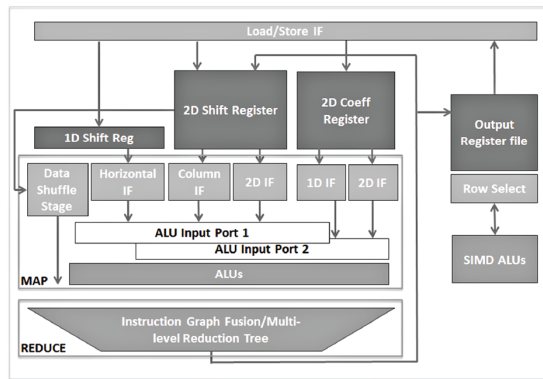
Load/Store IF

2D Shift Register

2D Coeff Register

Output Register file

1D Shift Reg

Data Shuffle Stage

Horizontal IF

Column IF

2D IF

1D IF

2D IF

Row Select

ALU Input Port 1

ALU Input Port 2

SIMD ALUs

ALUs

MAP

Instruction Graph Fusion/Multi-level Reduction Tree

REDUCE